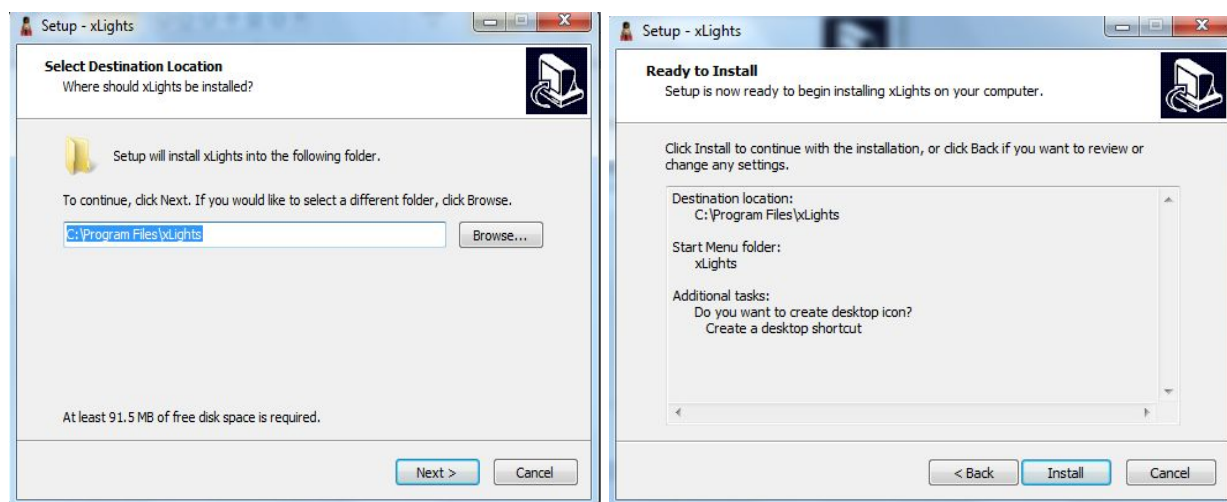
Setup - xLights

Select Destination Location
Where should xLights be installed?

Setup will install xLights into the following folder.

To continue, click Next. If you would like to select a different folder, click Browse.

C:\Program Files\xLights

Browse...

At least 91.5 MB of free disk space is required.

Next >

Cancel

Setup - xLights

Ready to Install
Setup is now ready to begin installing xLights on your computer.

Click Install to continue with the installation, or click Back if you want to review or change any settings.

Destination location:
C:\Program Files\xLights

Start Menu folder:
xLights

Additional tasks:
Do you want to create desktop icon?
Create a desktop shortcut

< Back

Install

Cancel